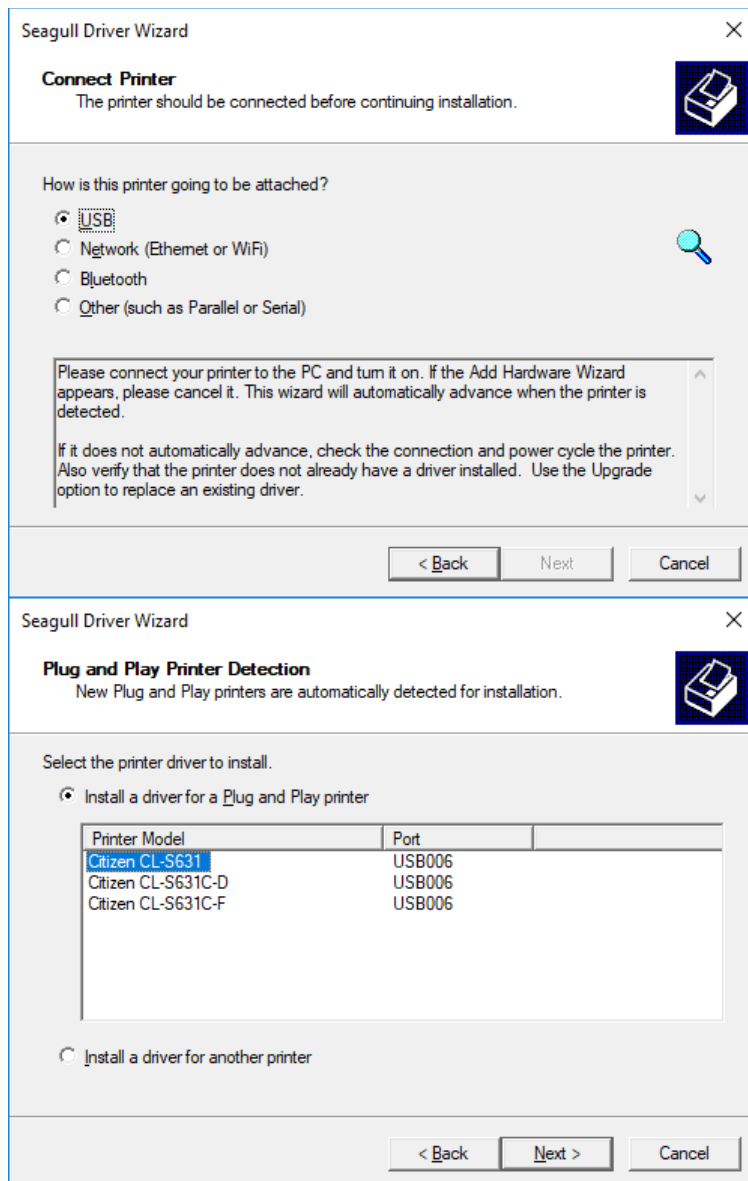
Seagull Driver Wizard

Connect Printer
The printer should be connected before continuing installation.

How is this printer going to be attached?

USB
Network (Ethernet or WiFi)
Bluetooth
Other (such as Parallel or Serial)

Please connect your printer to the PC and turn it on. If the Add Hardware Wizard appears, please cancel it. This wizard will automatically advance when the printer is detected.

If it does not automatically advance, check the connection and power cycle the printer. Also verify that the printer does not already have a driver installed. Use the Upgrade option to replace an existing driver.

< Back | Next | Cancel

Seagull Driver Wizard

Plug and Play Printer Detection
New Plug and Play printers are automatically detected for installation.

Select the printer driver to install.

Install a driver for a Plug and Play printer

| Printer Model | Port |
|---|---|
| Citizen CL-S631 | USB006 |
| Citizen CL-S631C-D | USB006 |
| Citizen CL-S631C-F | USB006 |

Install a driver for another printer

< Back | Next > | Cancel